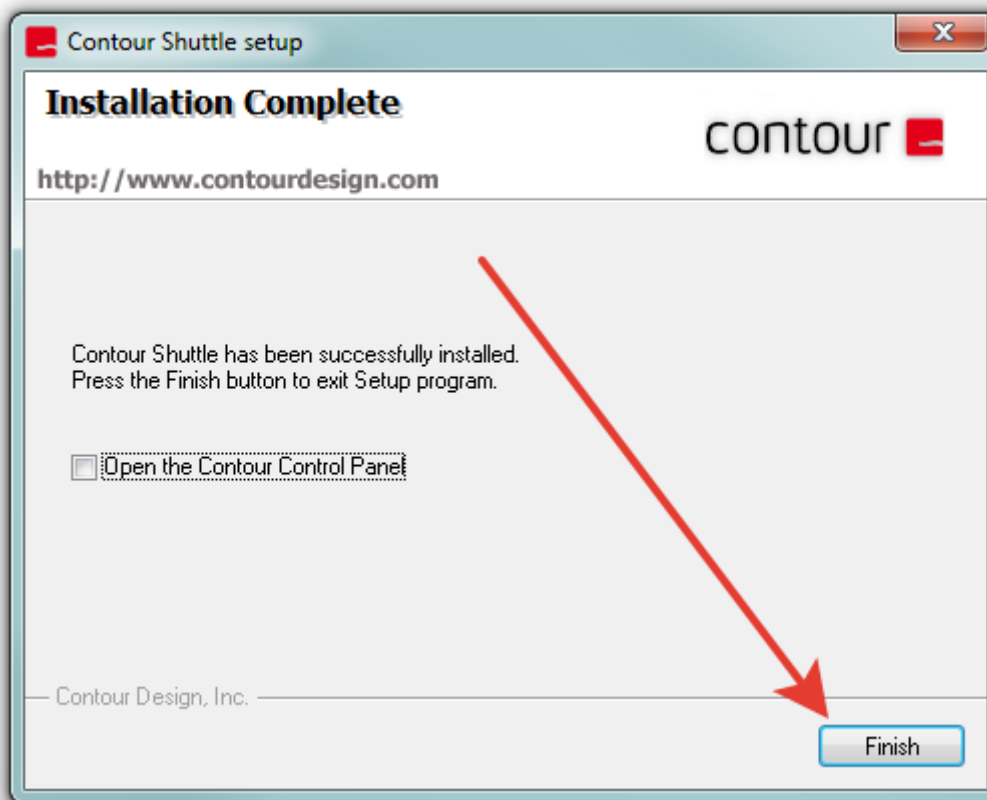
Contour Shuttle setup

Installation Complete

contour

http://www.contourdesign.com

Contour Shuttle has been successfully installed.
Press the Finish button to exit Setup program.

Open the Contour Control Panel

Contour Design, Inc.

Finish